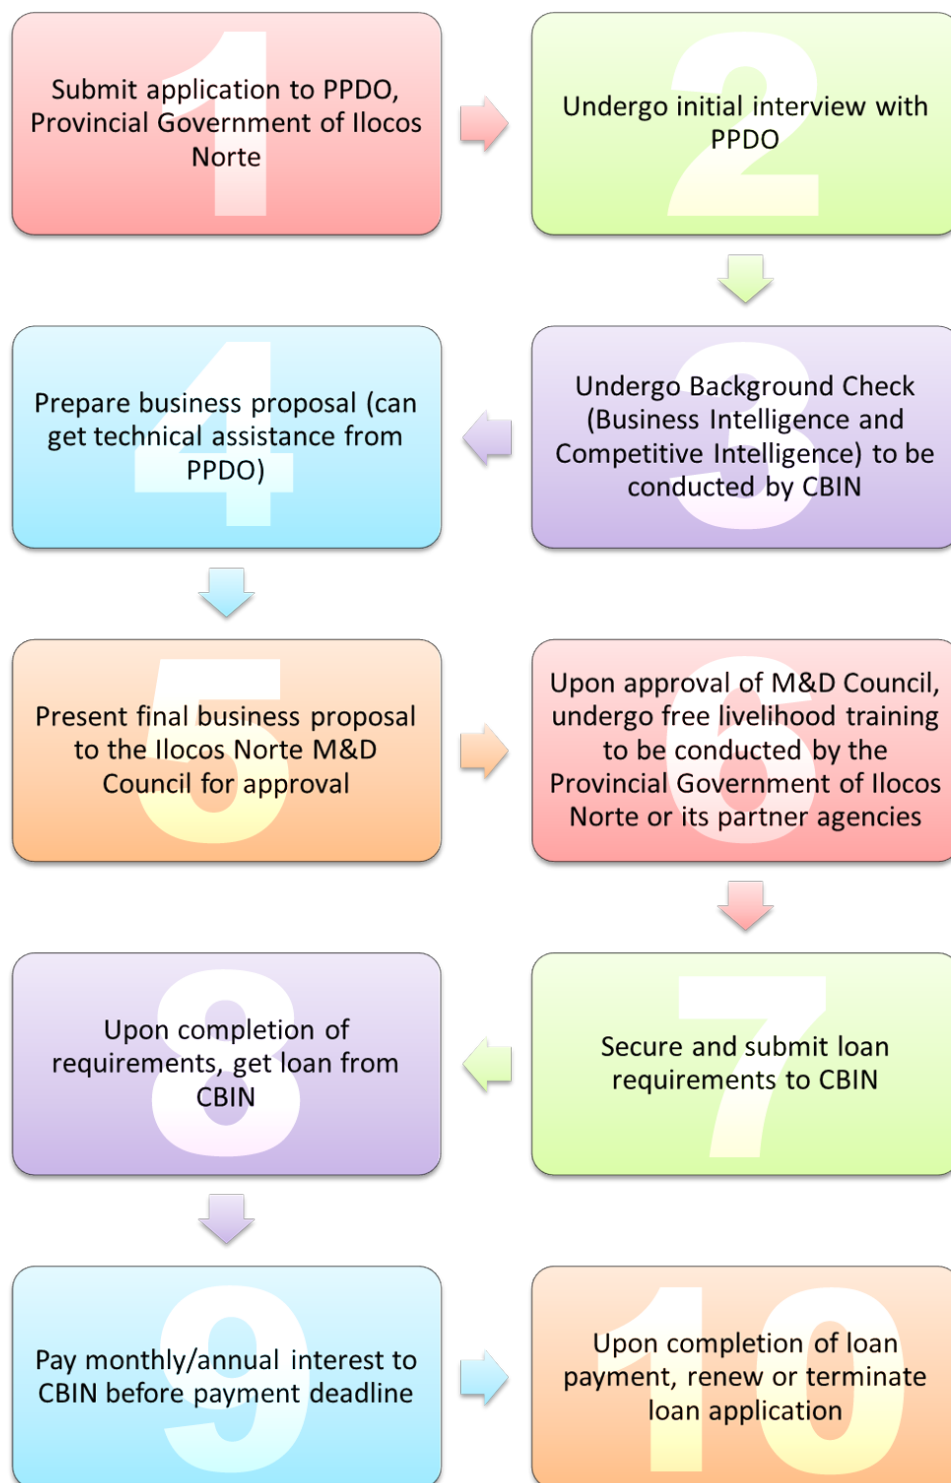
1
Submit application to PPDO, Provincial Government of Ilocos Norte

2
Undergo initial interview with PPDO

3
Undergo Background Check (Business Intelligence and Competitive Intelligence) to be conducted by CBIN

4
Prepare business proposal (can get technical assistance from PPDO)

5
Present final business proposal to the Ilocos Norte M&D Council for approval

6
Upon approval of M&D Council, undergo free livelihood training to be conducted by the Provincial Government of Ilocos Norte or its partner agencies

7
Secure and submit loan requirements to CBIN

8
Upon completion of requirements, get loan from CBIN

9
Pay monthly/annual interest to CBIN before payment deadline

10
Upon completion of loan payment, renew or terminate loan application